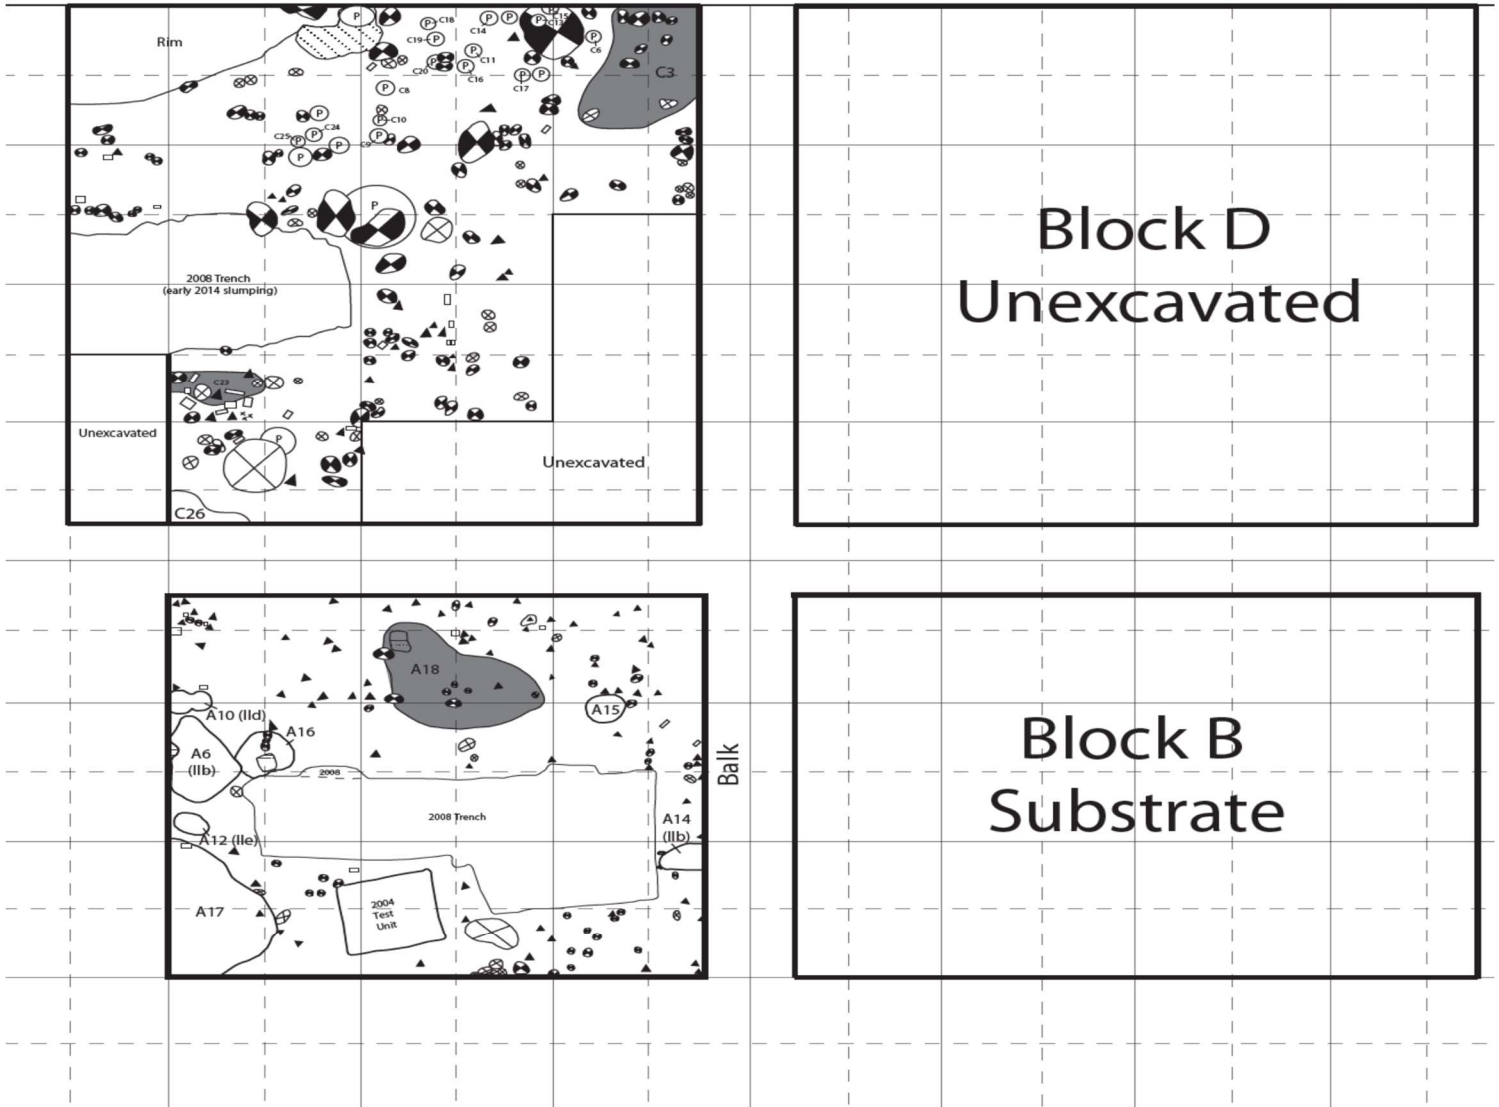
Rim

P

C18

C19

C14

C15

C13

C6

C3

C20

C11

C16

C17

C8

C10

C24

C25

C9

P

2008 Trench
(early 2014 slumping)

C23

P

Unexcavated

Unexcavated

C26

Block D
Unexcavated

A18

A15

A10 (IId)

A16

A6
(IIb)

2008

2008 Trench

A14
(IIb)

A12 (IIe)

A17

2004
Test
Unit

Balk

Block B
Substrate